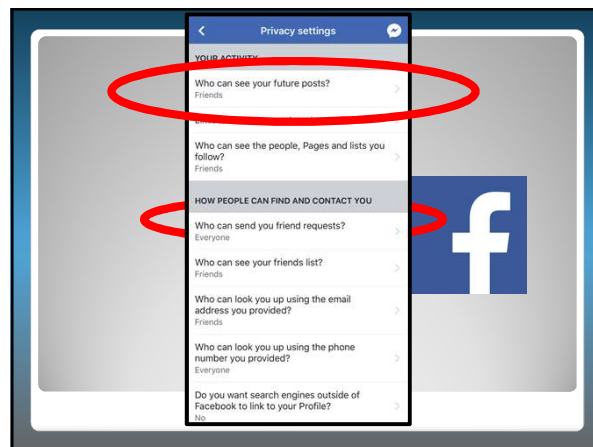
Privacy settings

YOUR ACTIVITY

Who can see your future posts?
Friends

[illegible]

Who can see the people, Pages and lists you follow?
Friends

HOW PEOPLE CAN FIND AND CONTACT YOU

Who can send you friend requests?
Everyone

Who can see your friends list?
Friends

Who can look you up using the email address you provided?
Friends

Who can look you up using the phone number you provided?
Everyone

Do you want search engines outside of Facebook to link to your Profile?
No

f